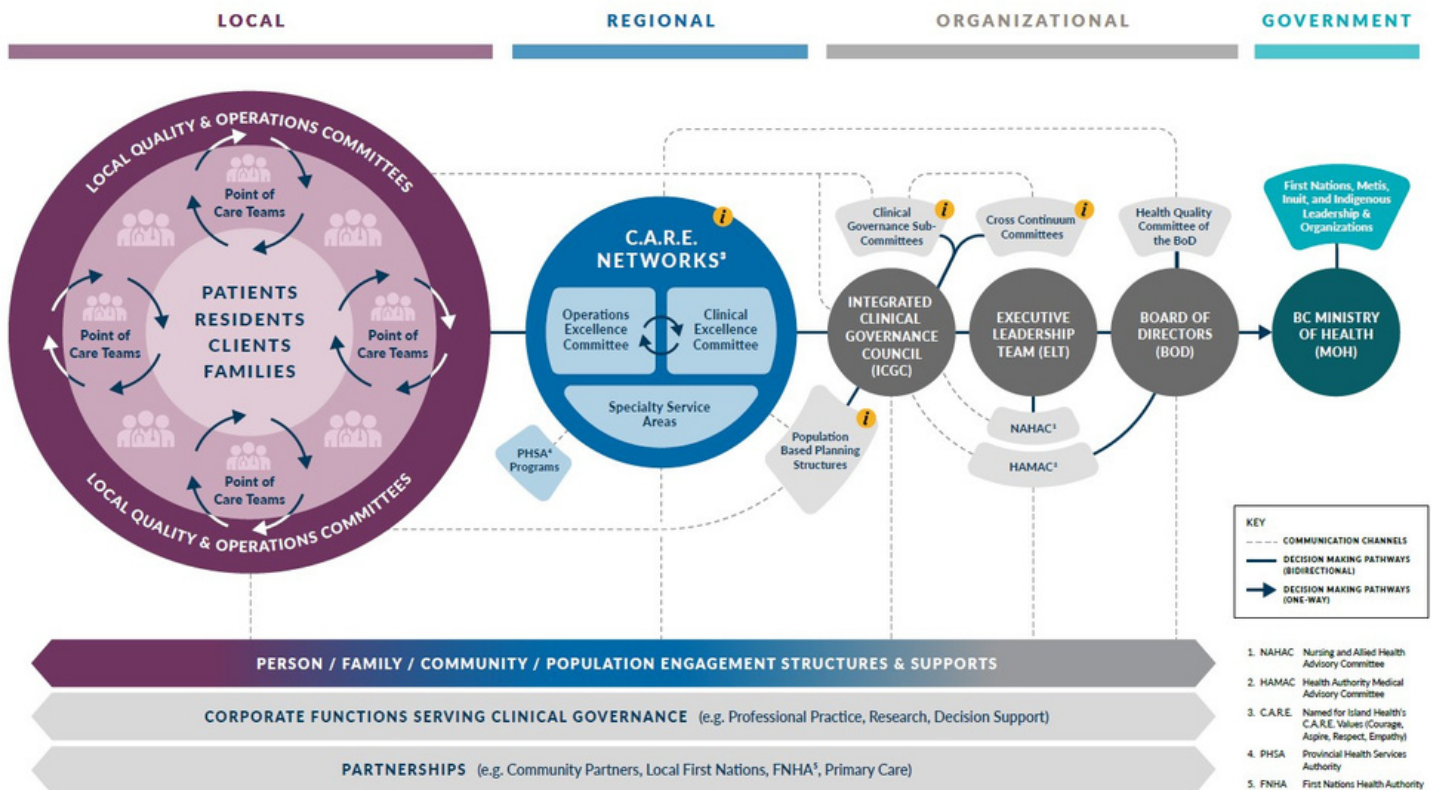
LOCAL

REGIONAL

ORGANIZATIONAL

GOVERNMENT

LOCAL QUALITY & OPERATIONS COMMITTEES

Point of Care Teams

Point of Care Teams

PATIENTS RESIDENTS CLIENTS FAMILIES

Point of Care Teams

Point of Care Teams

LOCAL QUALITY & OPERATIONS COMMITTEES

C.A.R.E. NETWORKS³

Operations Excellence Committee

Clinical Excellence Committee

Specialty Service Areas

PHSA⁴ Programs

Clinical Governance Sub-Committees

Cross Continuum Committees

Health Quality Committee of the BoD

First Nations, Metis, Inuit, and Indigenous Leadership & Organizations

INTEGRATED CLINICAL GOVERNANCE COUNCIL (ICGC)

EXECUTIVE LEADERSHIP TEAM (ELT)

BOARD OF DIRECTORS (BOD)

BC MINISTRY OF HEALTH (MOH)

Population Based Planning Structures

NAHAC¹

HAMAC²

KEY

COMMUNICATION CHANNELS

DECISION MAKING PATHWAYS (BIDIRECTIONAL)

DECISION MAKING PATHWAYS (ONE-WAY)

PERSON / FAMILY / COMMUNITY / POPULATION ENGAGEMENT STRUCTURES & SUPPORTS

CORPORATE FUNCTIONS SERVING CLINICAL GOVERNANCE (e.g. Professional Practice, Research, Decision Support)

PARTNERSHIPS (e.g. Community Partners, Local First Nations, FNHA⁵, Primary Care)

1. NAHAC Nursing and Allied Health Advisory Committee

2. HAMAC Health Authority Medical Advisory Committee

3. C.A.R.E. Named for Island Health's C.A.R.E. Values (Courage, Aspire, Respect, Empathy)

4. PHSA Provincial Health Services Authority

5. FNHA First Nations Health Authority